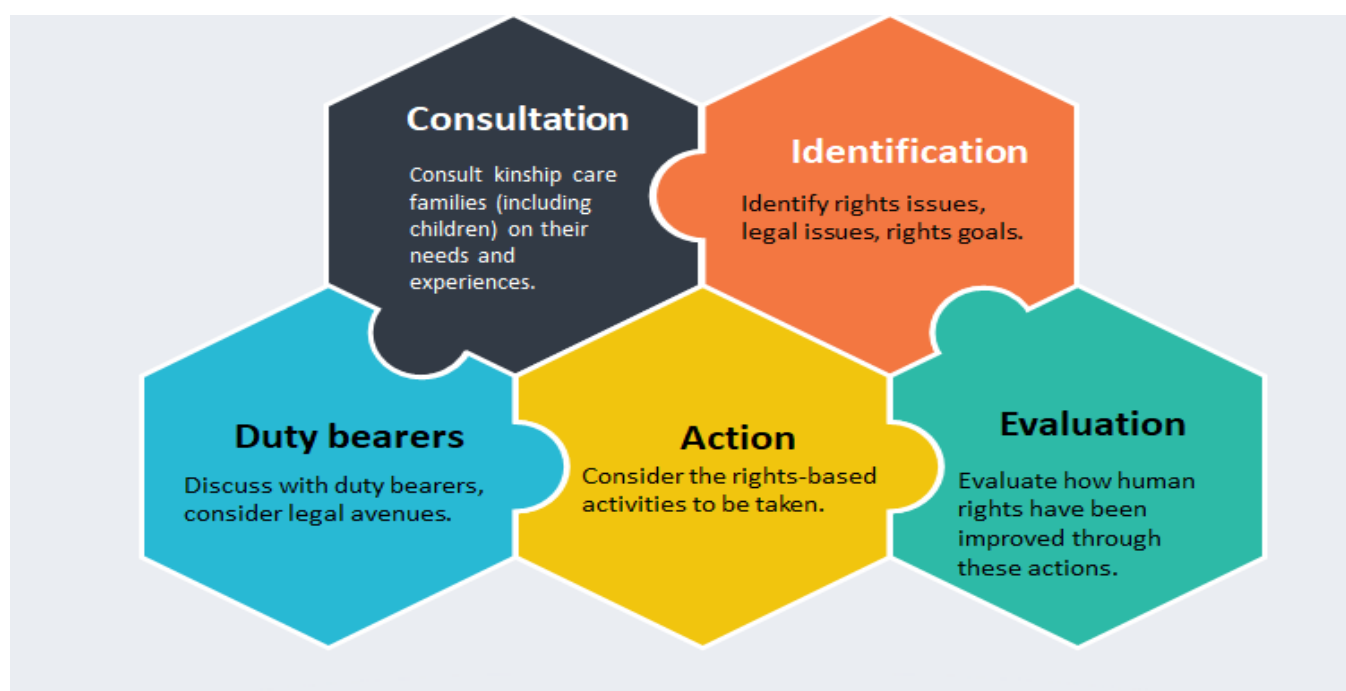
Consultation

Consult kinship care families (including children) on their needs and experiences.

Identification

Identify rights issues, legal issues, rights goals.

Duty bearers

Discuss with duty bearers, consider legal avenues.

Action

Consider the rights-based activities to be taken.

Evaluation

Evaluate how human rights have been improved through these actions.